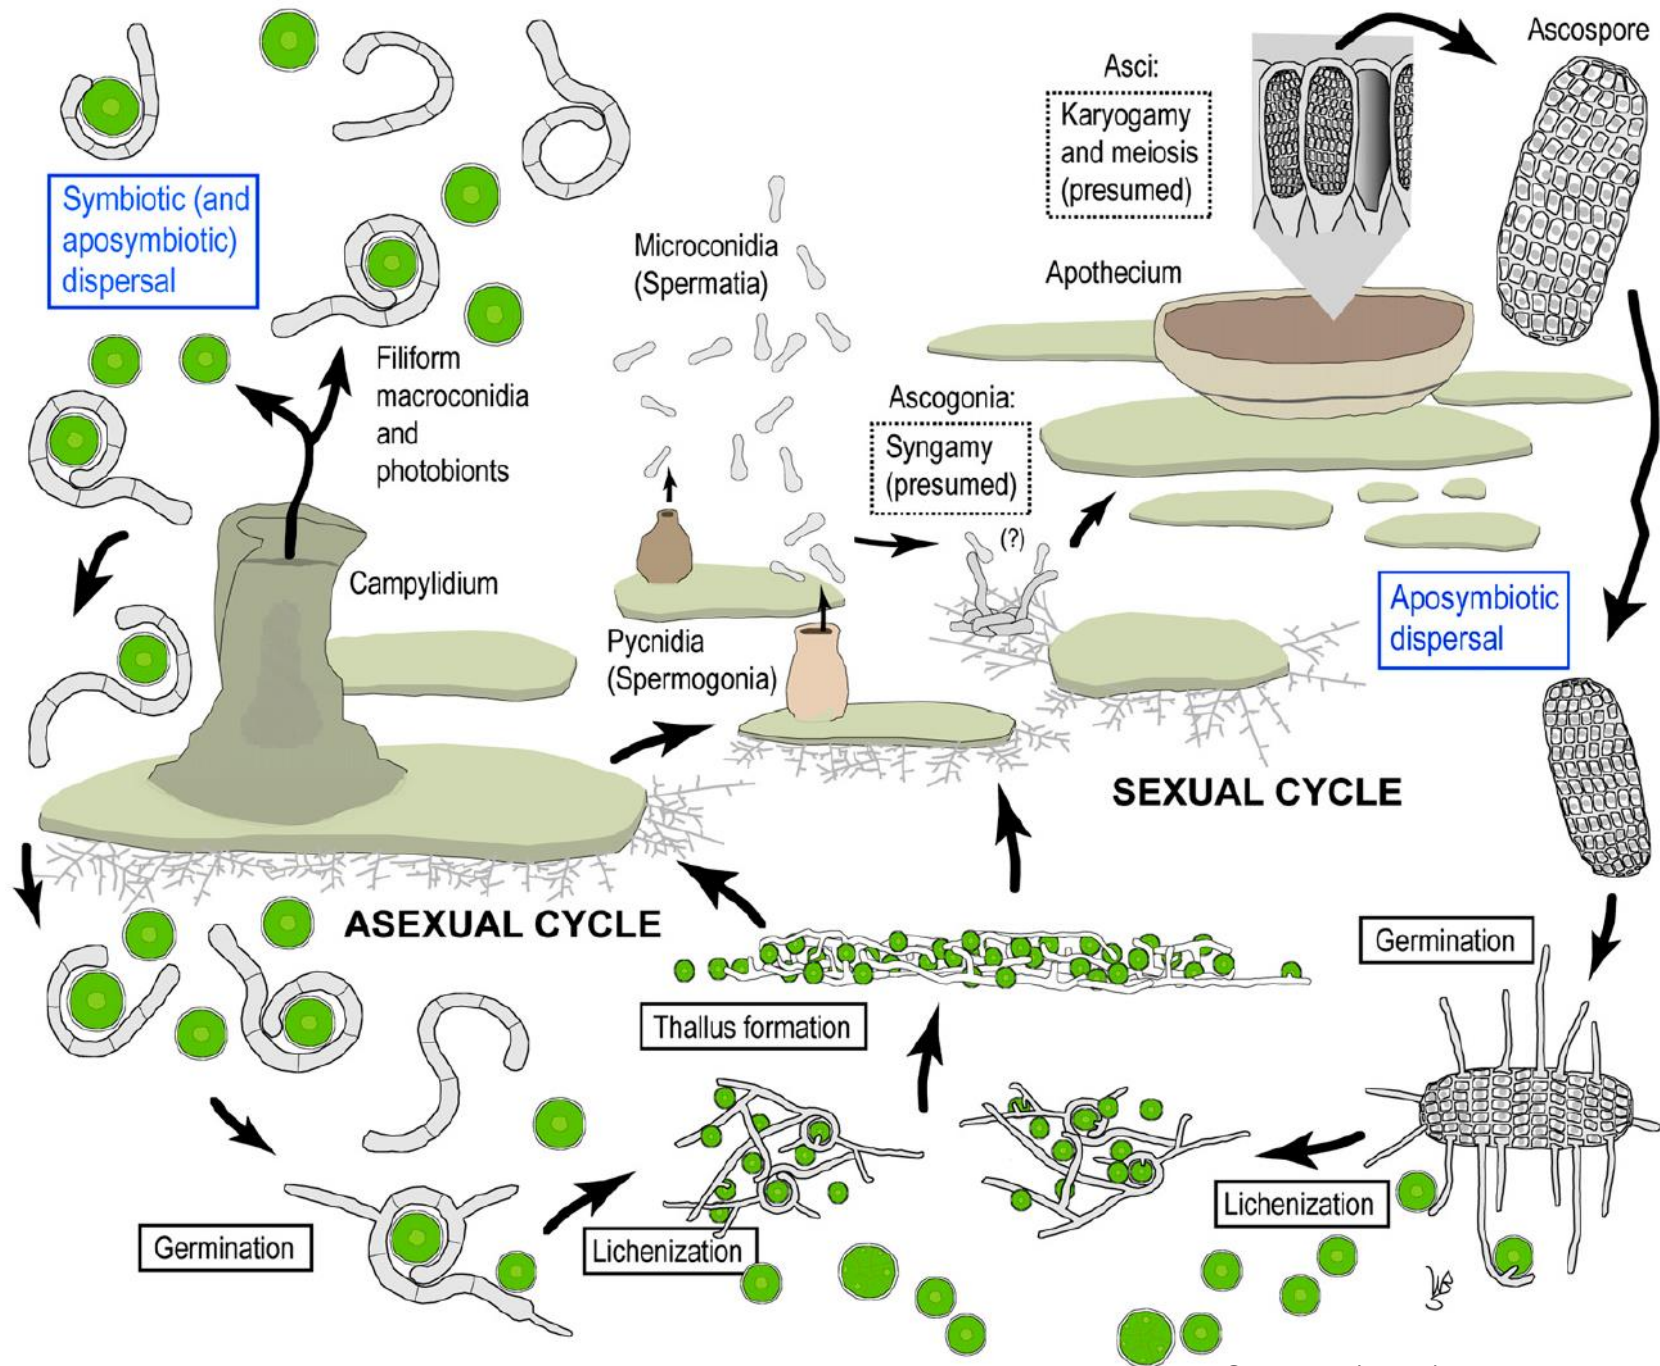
Symbiotic (and aposymbiotic) dispersal

Filiform macroconidia and photobionts

Campylidium

Microconidia (Spermatia)

Pycnidia (Spermogonia)

Asci:
Karyogamy and meiosis (presumed)

Ascospore

Apothecium

Ascogonia:
Syngamy (presumed)

(?)

Aposymbiotic dispersal

SEXUAL CYCLE

ASEXUAL CYCLE

Germination

Thallus formation

Germination

Lichenization

Lichenization